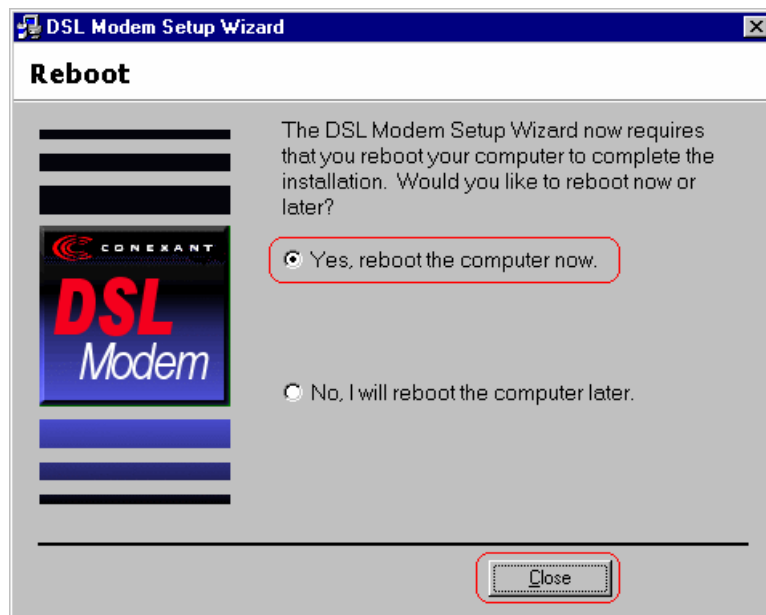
DSL Modem Setup Wizard

Reboot

CONEXANT
DSL
Modem

The DSL Modem Setup Wizard now requires that you reboot your computer to complete the installation. Would you like to reboot now or later?

Yes, reboot the computer now.

No, I will reboot the computer later.

Close